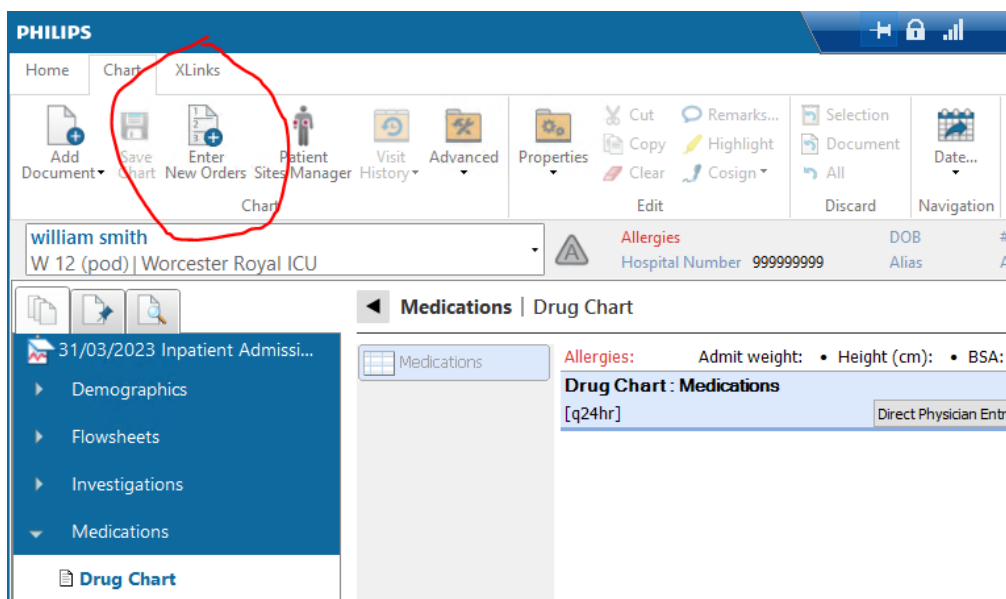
PHILIPS

Home Chart XLinks

Add Document Save Chart Enter New Orders Patient Sites Manager Visit History Advanced
Chart

Properties Cut Copy Clear Remarks... Highlight Cosign
Edit

Selection Document All
Discard

Date...
Navigation

william smith
W 12 (pod) | Worcester Royal ICU

Allergies
Hospital Number 999999999

DOB
Alias

31/03/2023 Inpatient Admissi...
Demographics
Flowsheets
Investigations
Medications
Drug Chart

Medications | Drug Chart

Medications

Allergies: Admit weight: • Height (cm): • BSA:
Drug Chart : Medications
[q24hr]
Direct Physician Entr